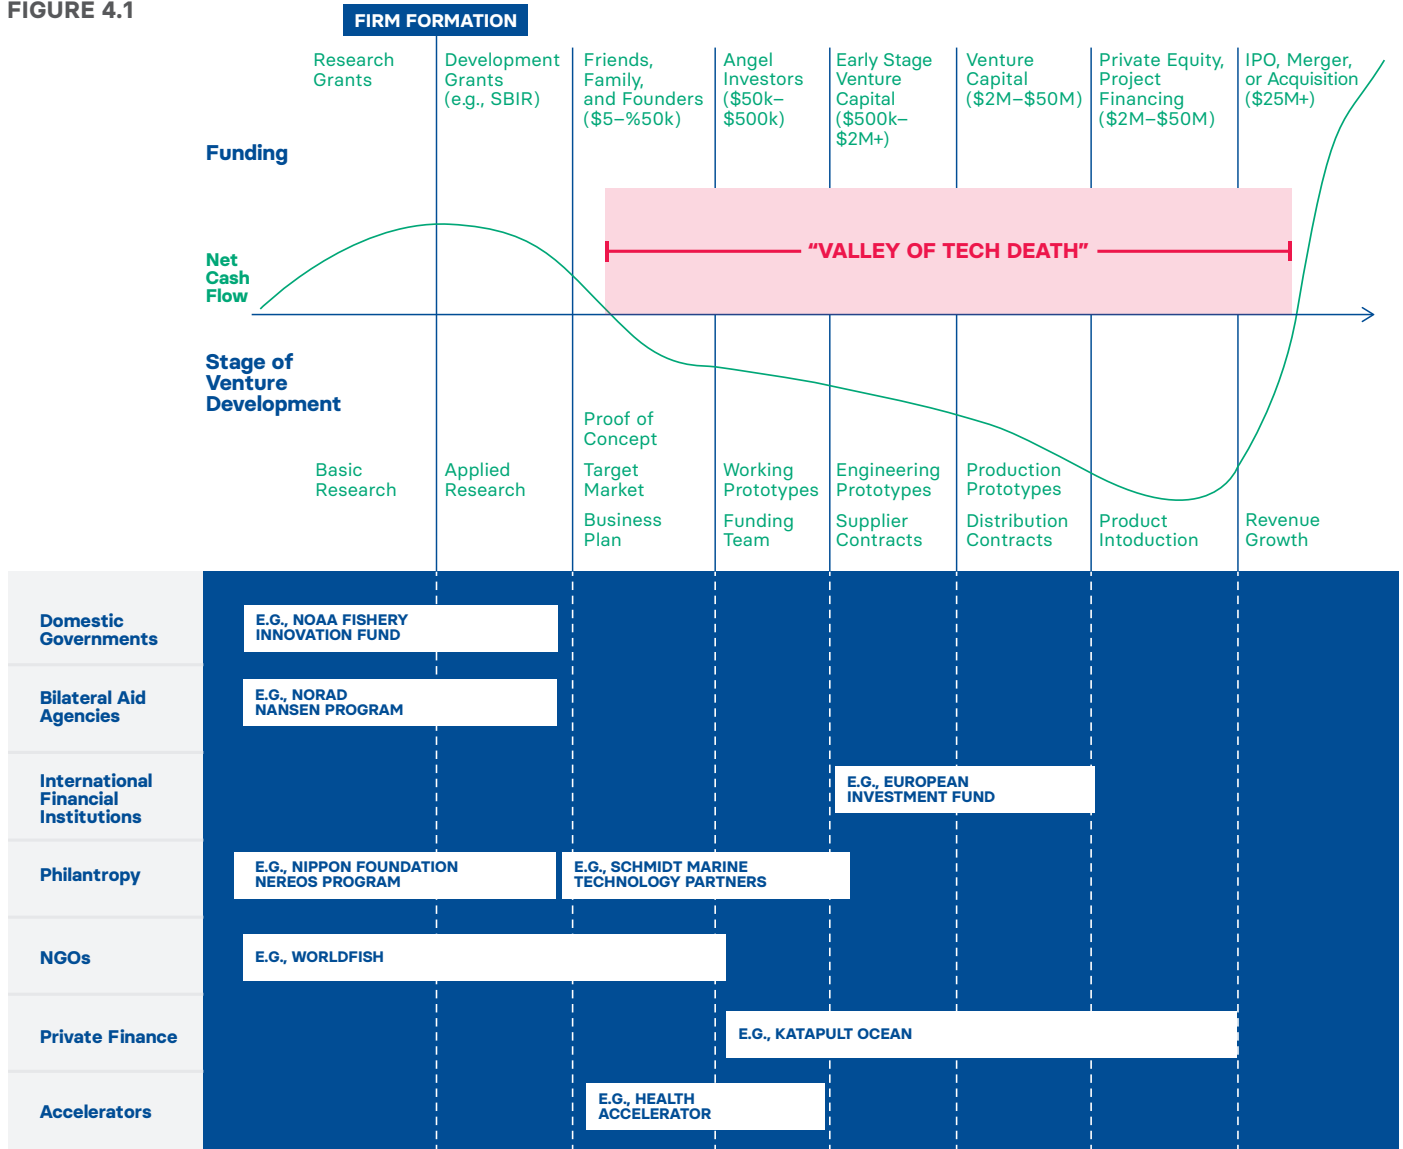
FIGURE 4.1

FIRM FORMATION

Funding

Research Grants

Development Grants (e.g., SBIR)

Friends, Family, and Founders ($5–%50k)

Angel Investors ($50k–$500k)

Early Stage Venture Capital ($500k–$2M+)

Venture Capital ($2M–$50M)

Private Equity, Project Financing ($2M–$50M)

IPO, Merger, or Acquisition ($25M+)

Net Cash Flow

"VALLEY OF TECH DEATH"

Stage of Venture Development

Basic Research

Applied Research

Proof of Concept

Target Market

Business Plan

Working Prototypes

Funding Team

Engineering Prototypes

Supplier Contracts

Production Prototypes

Distribution Contracts

Product Intoduction

Revenue Growth

Domestic Governments

E.G., NOAA FISHERY INNOVATION FUND

Bilateral Aid Agencies

E.G., NORAD NANSEN PROGRAM

International Financial Institutions

E.G., EUROPEAN INVESTMENT FUND

Philantropy

E.G., NIPPON FOUNDATION NEREOS PROGRAM

E.G., SCHMIDT MARINE TECHNOLOGY PARTNERS

NGOs

E.G., WORLDFISH

Private Finance

E.G., KATAPULT OCEAN

Accelerators

E.G., HEALTH ACCELERATOR